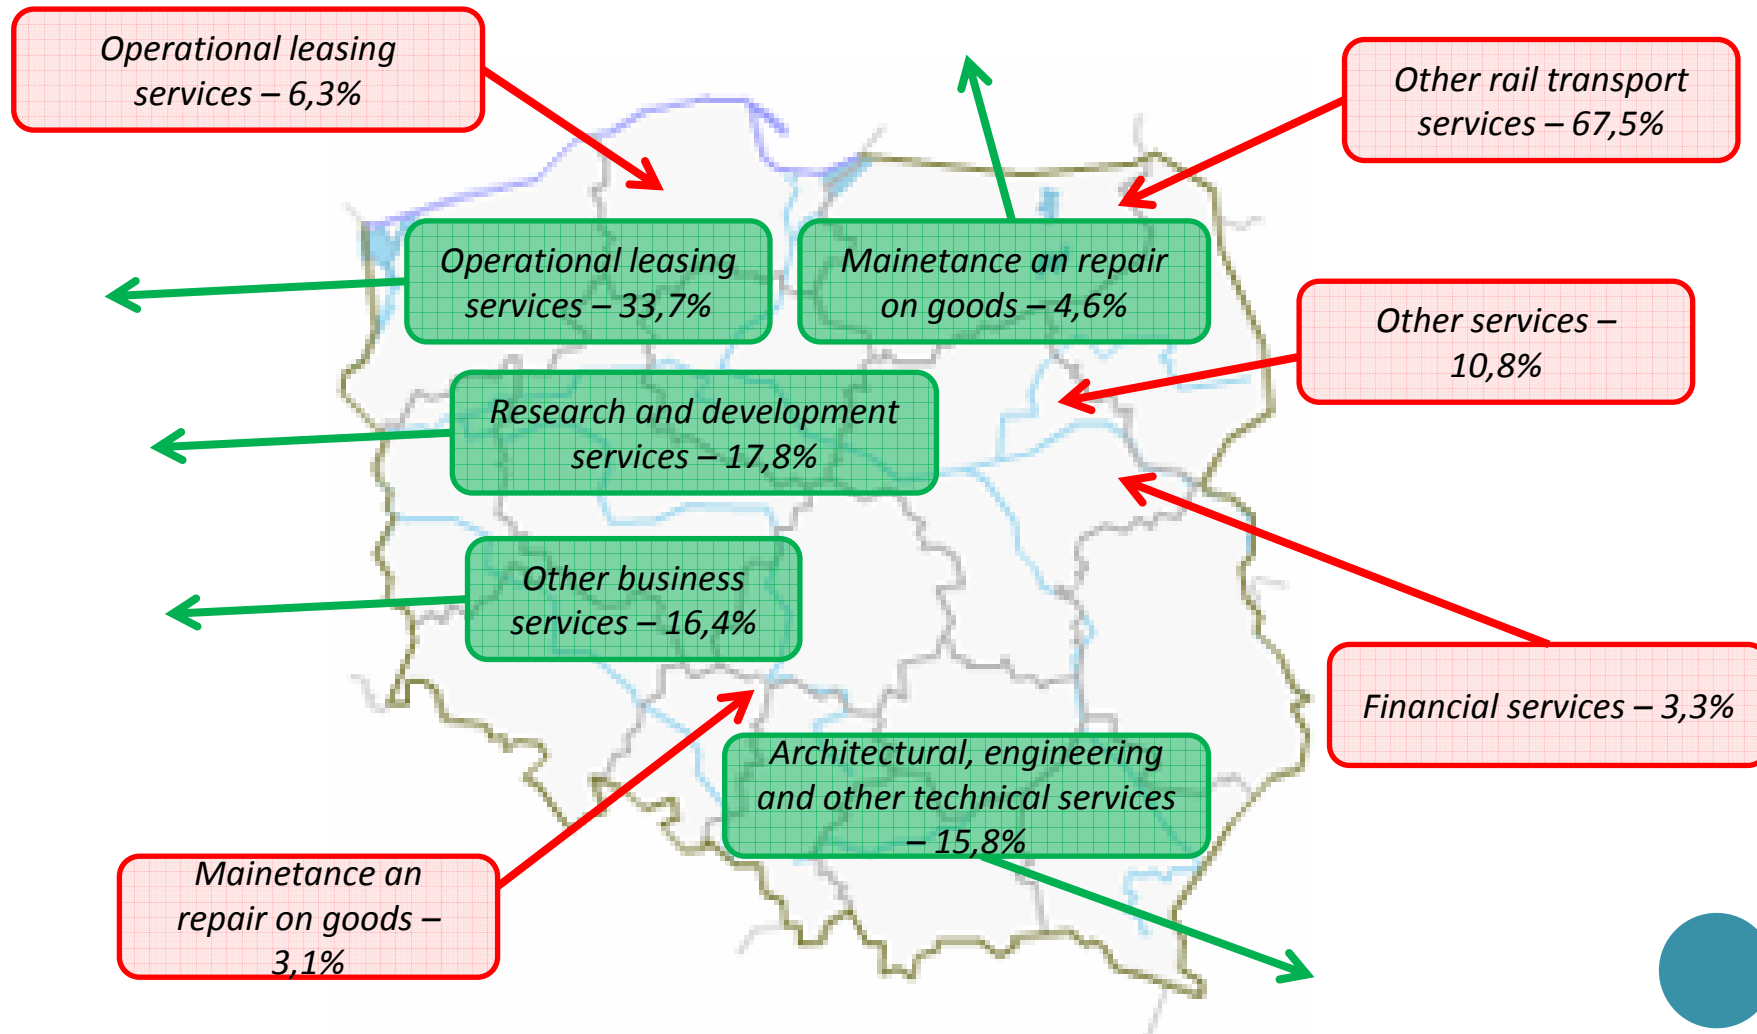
Operational leasing services – 6,3%

Other rail transport services – 67,5%

Operational leasing services – 33,7%

Mainetance an repair on goods – 4,6%

Other services – 10,8%

Research and development services – 17,8%

Other business services – 16,4%

Financial services – 3,3%

Architectural, engineering and other technical services – 15,8%

Mainetance an repair on goods – 3,1%